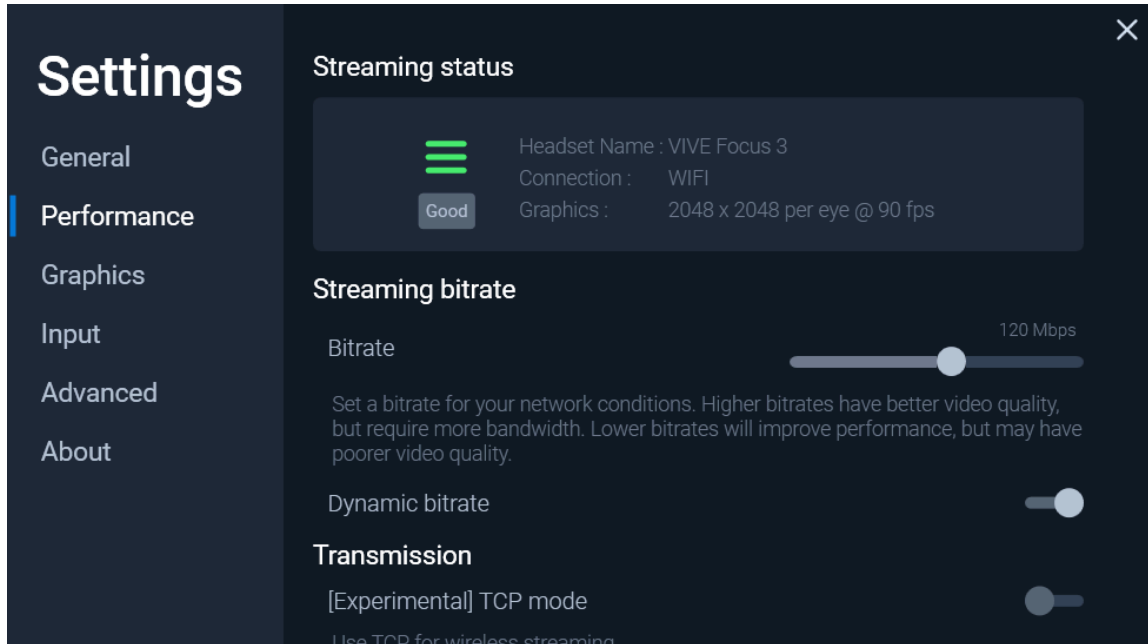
Settings

General

Performance

Graphics

Input

Advanced

About

×

Streaming status

Good

Headset Name : VIVE Focus 3
Connection : WIFI
Graphics : 2048 x 2048 per eye @ 90 fps

Streaming bitrate

Bitrate

120 Mbps

Set a bitrate for your network conditions. Higher bitrates have better video quality, but require more bandwidth. Lower bitrates will improve performance, but may have poorer video quality.

Dynamic bitrate

Transmission

[Experimental] TCP mode

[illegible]